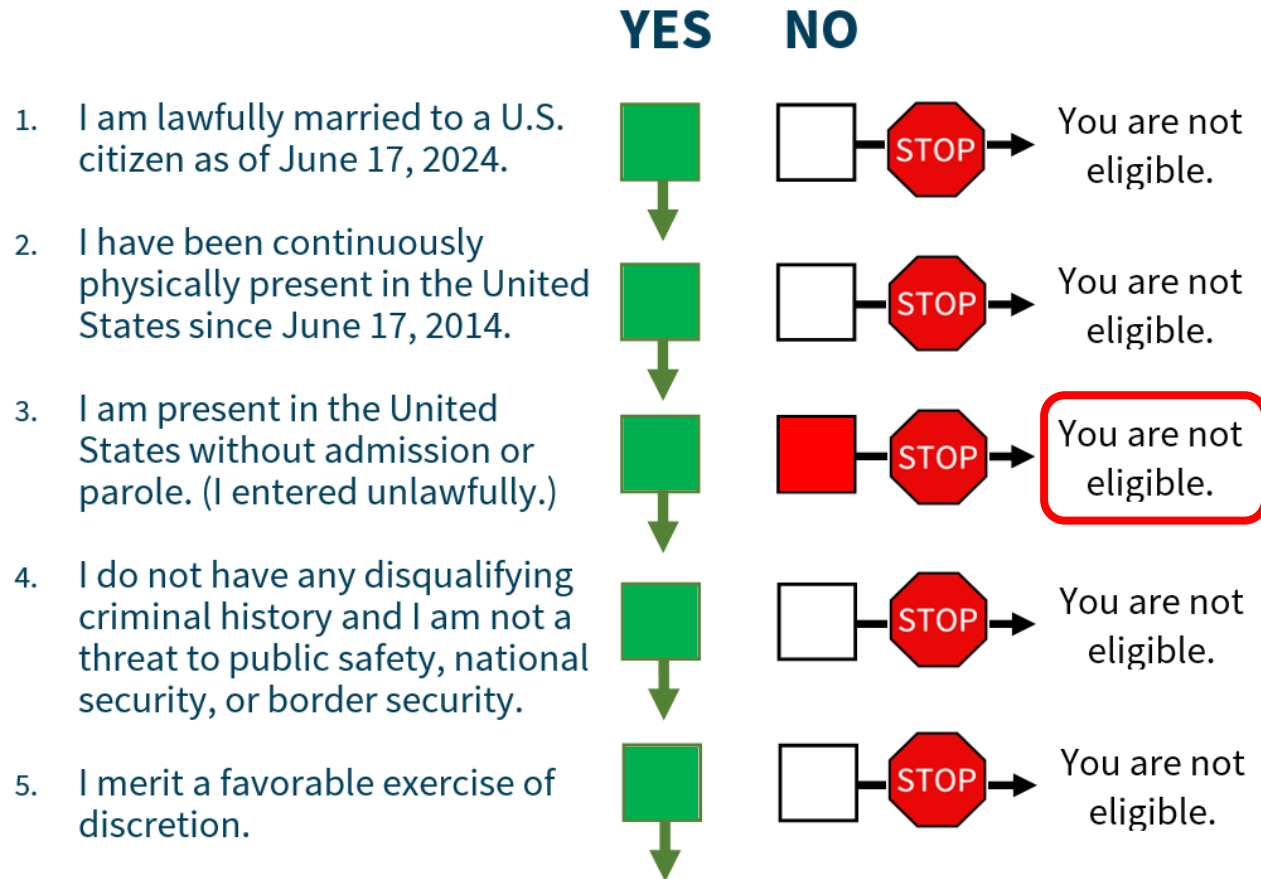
YES NO

1. I am lawfully married to a U.S. citizen as of June 17, 2024.

STOP You are not eligible.

2. I have been continuously physically present in the United States since June 17, 2014.

STOP You are not eligible.

3. I am present in the United States without admission or parole. (I entered unlawfully.)

STOP You are not eligible.

4. I do not have any disqualifying criminal history and I am not a threat to public safety, national security, or border security.

STOP You are not eligible.

5. I merit a favorable exercise of discretion.

STOP You are not eligible.